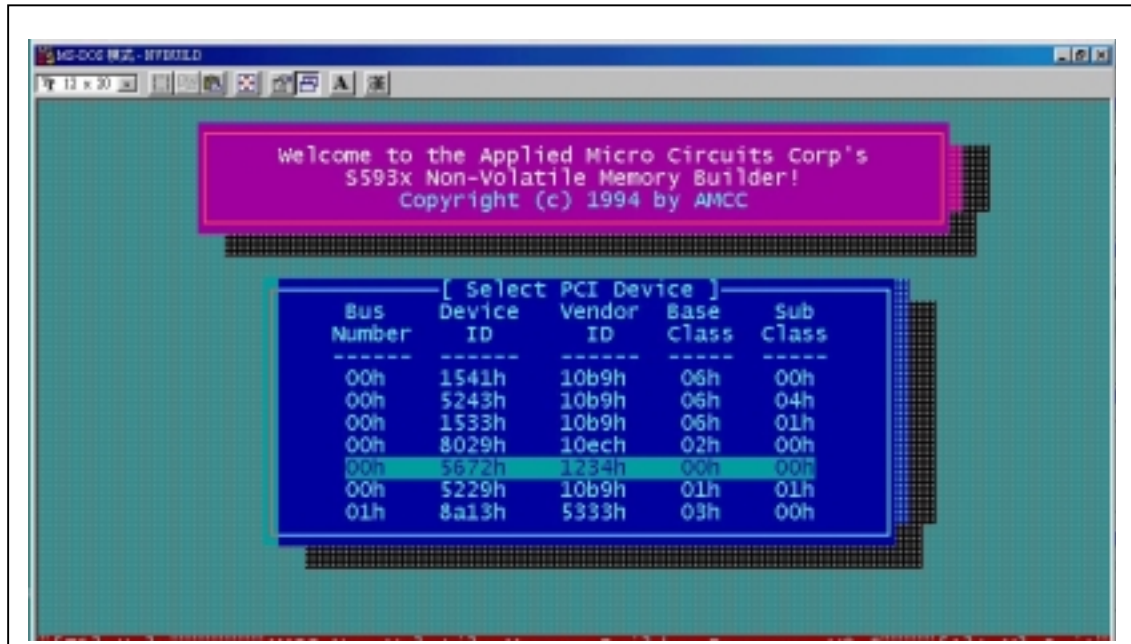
MS-DOS 模式 - NVBUILD

Welcome to the Applied Micro Circuits Corp's
S593x Non-Volatile Memory Builder!
Copyright (c) 1994 by AMCC

[ Select PCI Device ]

| Bus Number | Device ID | Vendor ID | Base Class | Sub Class |
|---|---|---|---|---|
| 00h | 1541h | 10b9h | 06h | 00h |
| 00h | 5243h | 10b9h | 06h | 04h |
| 00h | 1533h | 10b9h | 06h | 01h |
| 00h | 8029h | 10ech | 02h | 00h |
| 00h | 5672h | 1234h | 00h | 00h |
| 00h | 5229h | 10b9h | 01h | 01h |
| 01h | 8a13h | 5333h | 03h | 00h |

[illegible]